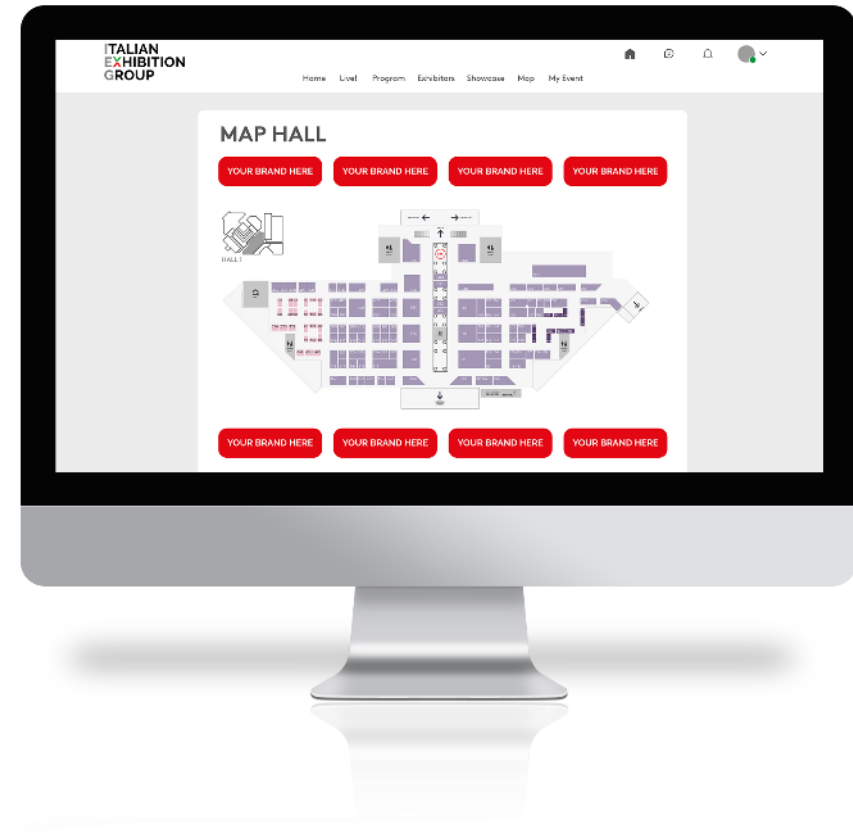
ITALIAN EXHIBITION GROUP

Home Live! Program Exhibitors Showcase Map My Event

MAP HALL

YOUR BRAND HERE YOUR BRAND HERE YOUR BRAND HERE YOUR BRAND HERE

HALL 1

YOUR BRAND HERE YOUR BRAND HERE YOUR BRAND HERE YOUR BRAND HERE